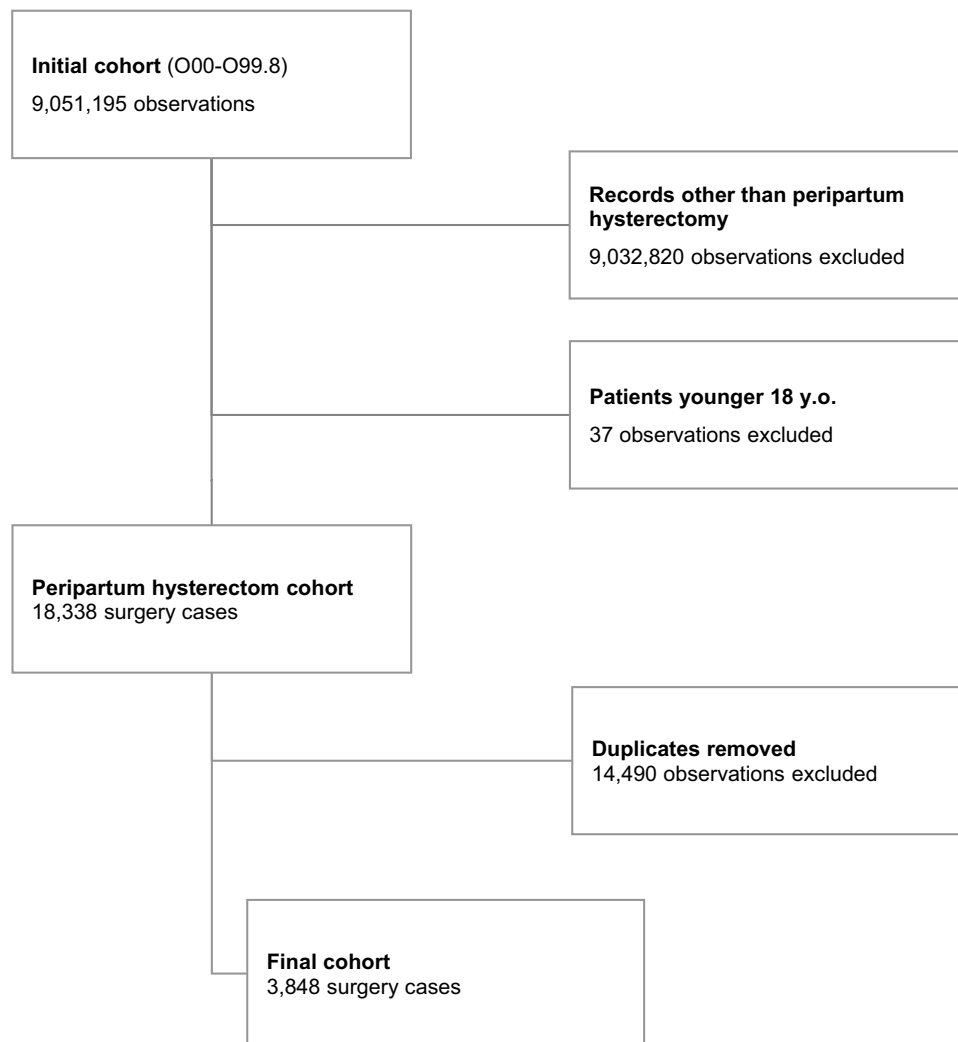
**Initial cohort** (O00-O99.8)
9,051,195 observations

**Records other than peripartum hysterectomy**
9,032,820 observations excluded

**Patients younger 18 y.o.**
37 observations excluded

**Peripartum hysterectom cohort**
18,338 surgery cases

**Duplicates removed**
14,490 observations excluded

**Final cohort**
3,848 surgery cases